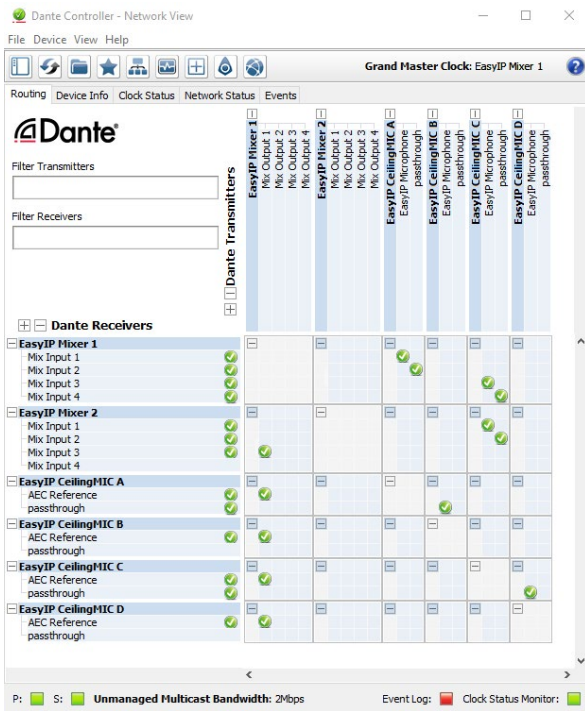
Dante Controller - Network View

File Device View Help

Grand Master Clock: EasyIP Mixer 1

Routing | Device Info | Clock Status | Network Status | Events

Dante

Filter Transmitters

Filter Receivers

Dante Transmitters

EasyIP Mixer 1
Mix Output 1
Mix Output 2
Mix Output 3
Mix Output 4
EasyIP Mixer 2
Mix Output 1
Mix Output 2
Mix Output 3
Mix Output 4
EasyIP CeilingMIC A
EasyIP Microphone
passthrough
EasyIP CeilingMIC B
EasyIP Microphone
passthrough
EasyIP CeilingMIC C
EasyIP Microphone
passthrough
EasyIP CeilingMIC D
EasyIP Microphone
passthrough

Dante Receivers

EasyIP Mixer 1
Mix Input 1
Mix Input 2
Mix Input 3
Mix Input 4
EasyIP Mixer 2
Mix Input 1
Mix Input 2
Mix Input 3
Mix Input 4
EasyIP CeilingMIC A
AEC Reference
passthrough
EasyIP CeilingMIC B
AEC Reference
passthrough
EasyIP CeilingMIC C
AEC Reference
passthrough
EasyIP CeilingMIC D
AEC Reference
passthrough

P: S: Unmanaged Multicast Bandwidth: 2Mbps Event Log: Clock Status Monitor: